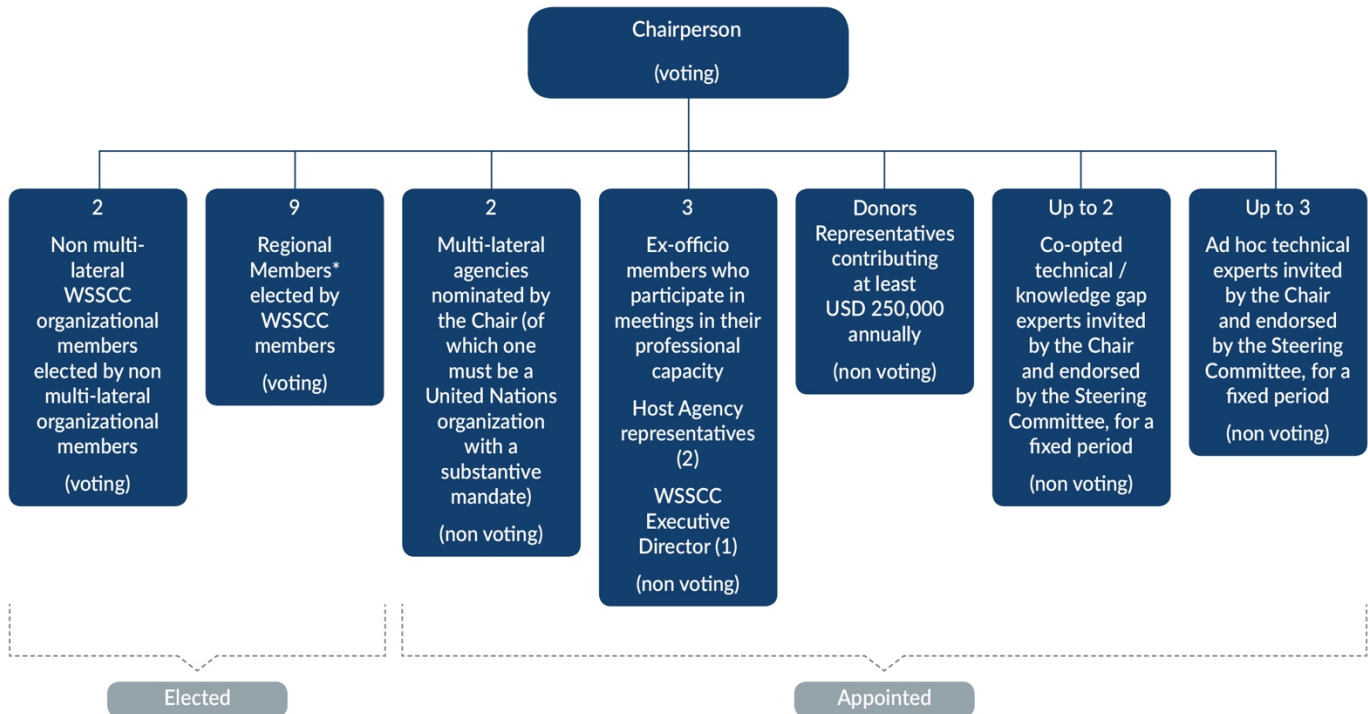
Chairperson

(voting)

2

Non multi-lateral WSSCC organizational members elected by non multi-lateral organizational members

(voting)

9

Regional Members* elected by WSSCC members

(voting)

2

Multi-lateral agencies nominated by the Chair (of which one must be a United Nations organization with a substantive mandate)

(non voting)

3

Ex-officio members who participate in meetings in their professional capacity

Host Agency representatives (2)

WSSCC Executive Director (1)

(non voting)

Donors Representatives contributing at least USD 250,000 annually

(non voting)

Up to 2

Co-opted technical / knowledge gap experts invited by the Chair and endorsed by the Steering Committee, for a fixed period

(non voting)

Up to 3

Ad hoc technical experts invited by the Chair and endorsed by the Steering Committee, for a fixed period

(non voting)

Elected

Appointed